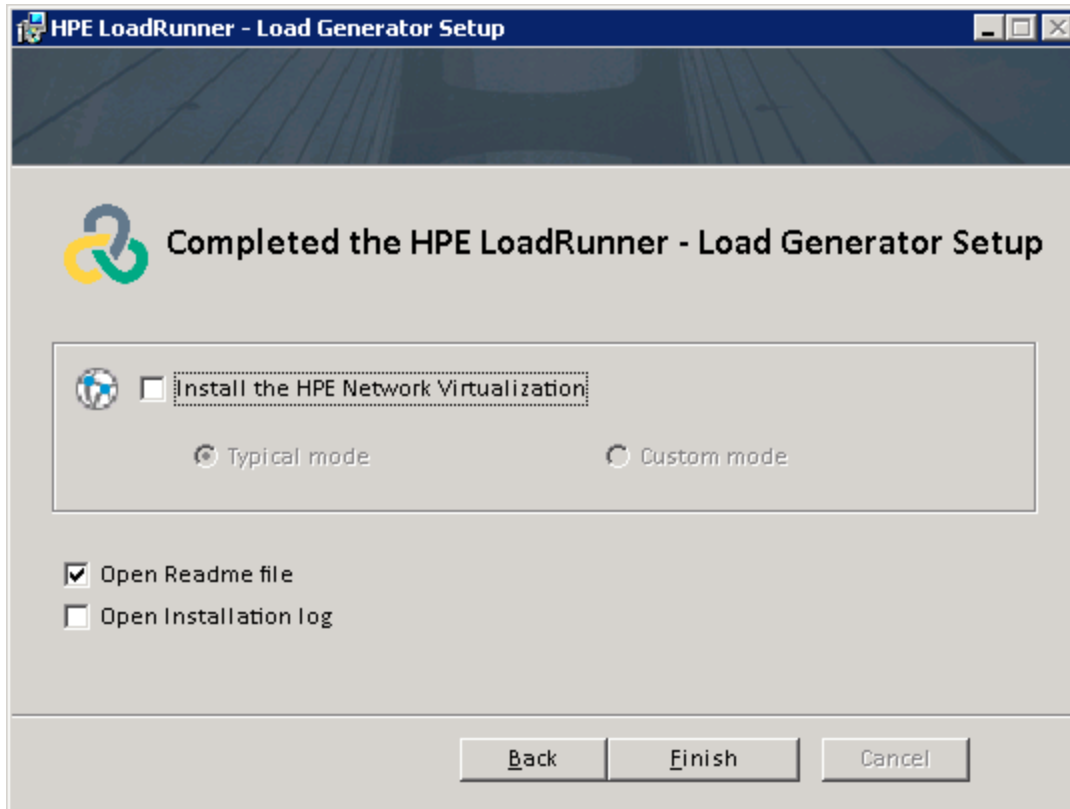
HPE LoadRunner - Load Generator Setup

Completed the HPE LoadRunner - Load Generator Setup

Install the HPE Network Virtualization

Typical mode

Custom mode

Open Readme file

Open Installation log

Back

Finish

Cancel